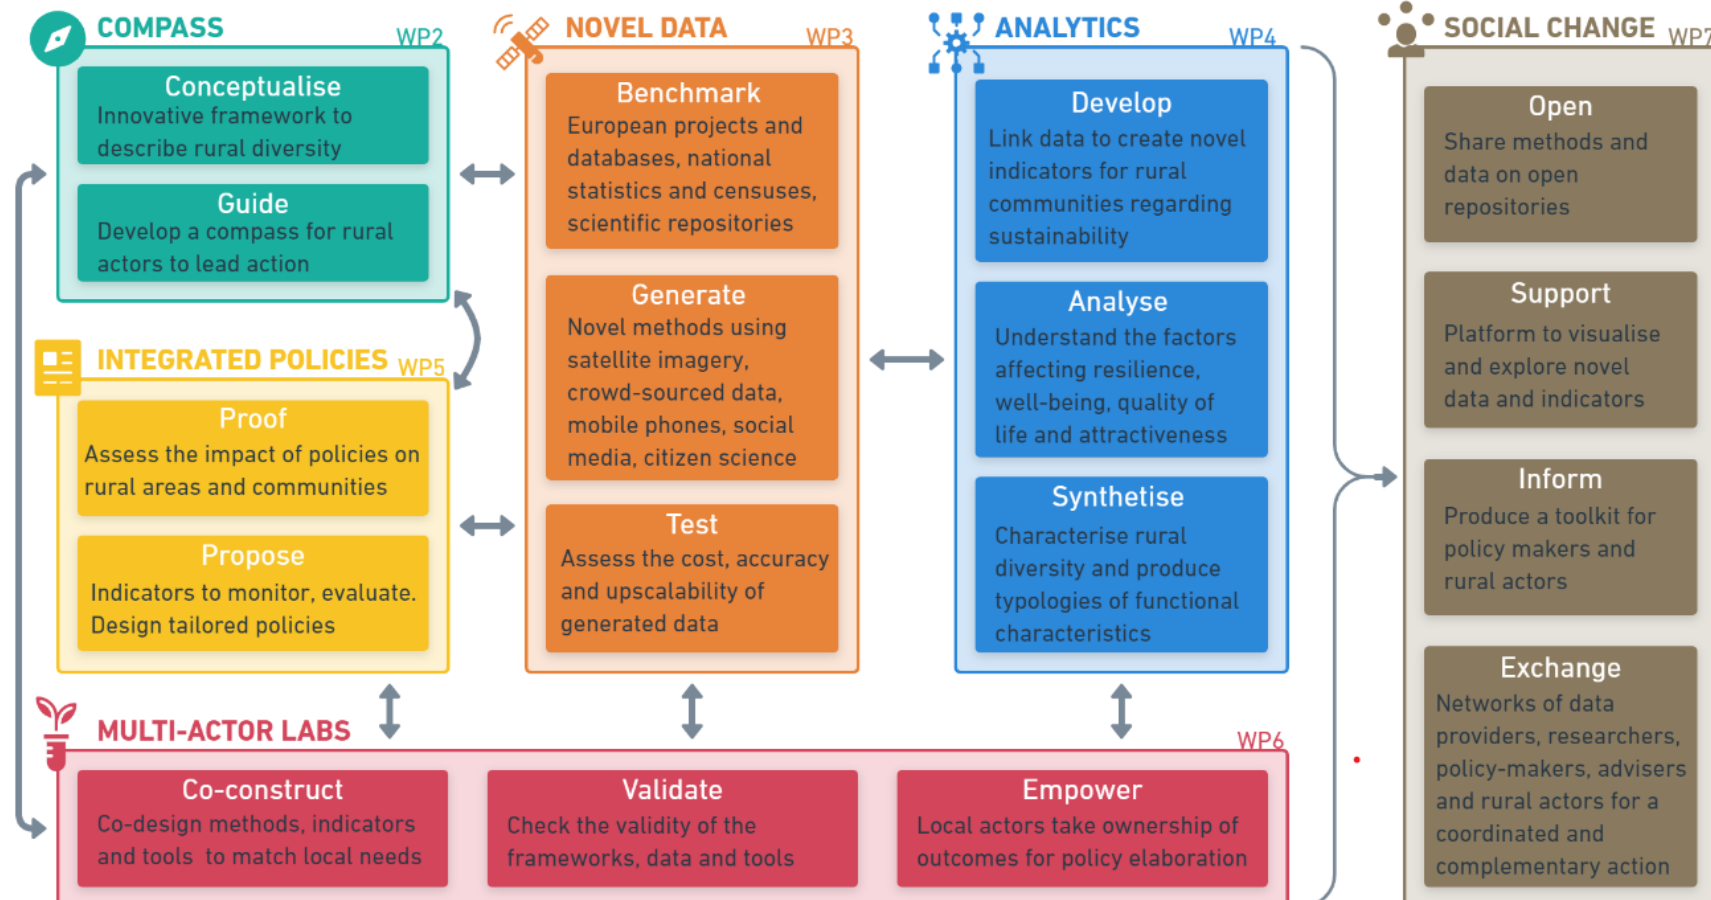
COMPASS WP2

Conceptualise
Innovative framework to describe rural diversity

Guide
Develop a compass for rural actors to lead action

INTEGRATED POLICIES WP5

Proof
Assess the impact of policies on rural areas and communities

Propose
Indicators to monitor, evaluate. Design tailored policies

NOVEL DATA WP3

Benchmark
European projects and databases, national statistics and censuses, scientific repositories

Generate
Novel methods using satellite imagery, crowd-sourced data, mobile phones, social media, citizen science

Test
Assess the cost, accuracy and upscalability of generated data

ANALYTICS WP4

Develop
Link data to create novel indicators for rural communities regarding sustainability

Analyse
Understand the factors affecting resilience, well-being, quality of life and attractiveness

Synthetise
Characterise rural diversity and produce typologies of functional characteristics

SOCIAL CHANGE WP7

Open
Share methods and data on open repositories

Support
Platform to visualise and explore novel data and indicators

Inform
Produce a toolkit for policy makers and rural actors

Exchange
Networks of data providers, researchers, policy-makers, advisers and rural actors for a coordinated and complementary action

MULTI-ACTOR LABS WP6

Co-construct
Co-design methods, indicators and tools to match local needs

Validate
Check the validity of the frameworks, data and tools

Empower
Local actors take ownership of outcomes for policy elaboration